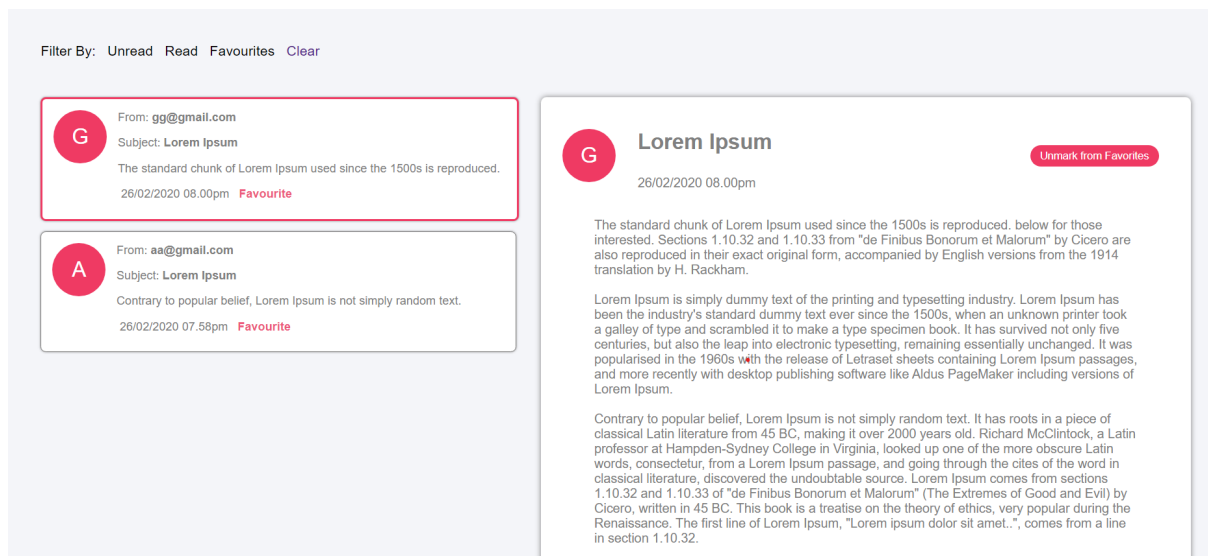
Filter By: Unread Read Favourites Clear

G
From: **gg@gmail.com**
Subject: **Lorem Ipsum**
The standard chunk of Lorem Ipsum used since the 1500s is reproduced.
26/02/2020 08.00pm **Favourite**

A
From: **aa@gmail.com**
Subject: **Lorem Ipsum**
Contrary to popular belief, Lorem Ipsum is not simply random text.
26/02/2020 07.58pm **Favourite**

G
**Lorem Ipsum**
Unmark from Favorites
26/02/2020 08.00pm

The standard chunk of Lorem Ipsum used since the 1500s is reproduced. below for those interested. Sections 1.10.32 and 1.10.33 from "de Finibus Bonorum et Malorum" by Cicero are also reproduced in their exact original form, accompanied by English versions from the 1914 translation by H. Rackham.

Lorem Ipsum is simply dummy text of the printing and typesetting industry. Lorem Ipsum has been the industry's standard dummy text ever since the 1500s, when an unknown printer took a galley of type and scrambled it to make a type specimen book. It has survived not only five centuries, but also the leap into electronic typesetting, remaining essentially unchanged. It was popularised in the 1960s with the release of Letraset sheets containing Lorem Ipsum passages, and more recently with desktop publishing software like Aldus PageMaker including versions of Lorem Ipsum.

Contrary to popular belief, Lorem Ipsum is not simply random text. It has roots in a piece of classical Latin literature from 45 BC, making it over 2000 years old. Richard McClintock, a Latin professor at Hampden-Sydney College in Virginia, looked up one of the more obscure Latin words, consectetur, from a Lorem Ipsum passage, and going through the cites of the word in classical literature, discovered the undoubtable source. Lorem Ipsum comes from sections 1.10.32 and 1.10.33 of "de Finibus Bonorum et Malorum" (The Extremes of Good and Evil) by Cicero, written in 45 BC. This book is a treatise on the theory of ethics, very popular during the Renaissance. The first line of Lorem Ipsum, "Lorem ipsum dolor sit amet..", comes from a line in section 1.10.32.